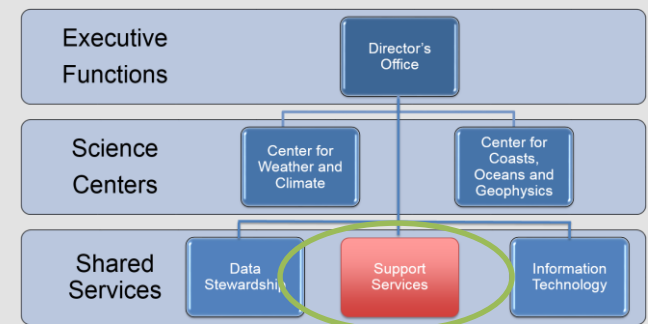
Executive Functions

Director's Office

Science Centers

Center for Weather and Climate

Center for Coasts, Oceans and Geophysics

Shared Services

Data Stewardship

Support Services

Information Technology